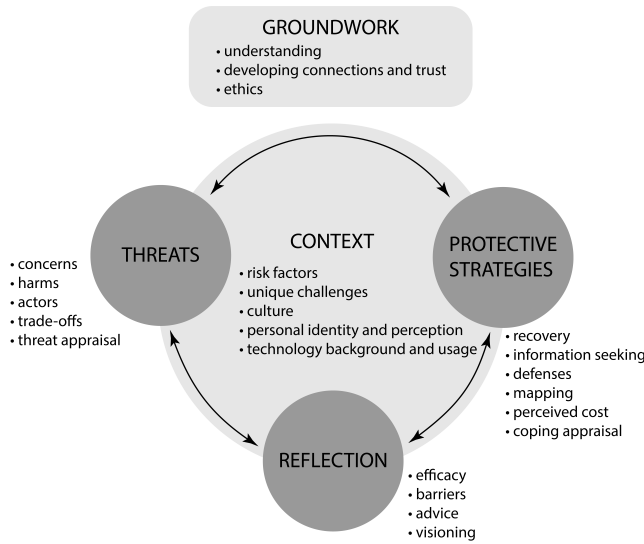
GROUNDWORK
• understanding
• developing connections and trust
• ethics

• concerns
• harms
• actors
• trade-offs
• threat appraisal

THREATS

CONTEXT
• risk factors
• unique challenges
• culture
• personal identity and perception
• technology background and usage

PROTECTIVE STRATEGIES

• recovery
• information seeking
• defenses
• mapping
• perceived cost
• coping appraisal

REFLECTION

• efficacy
• barriers
• advice
• visioning